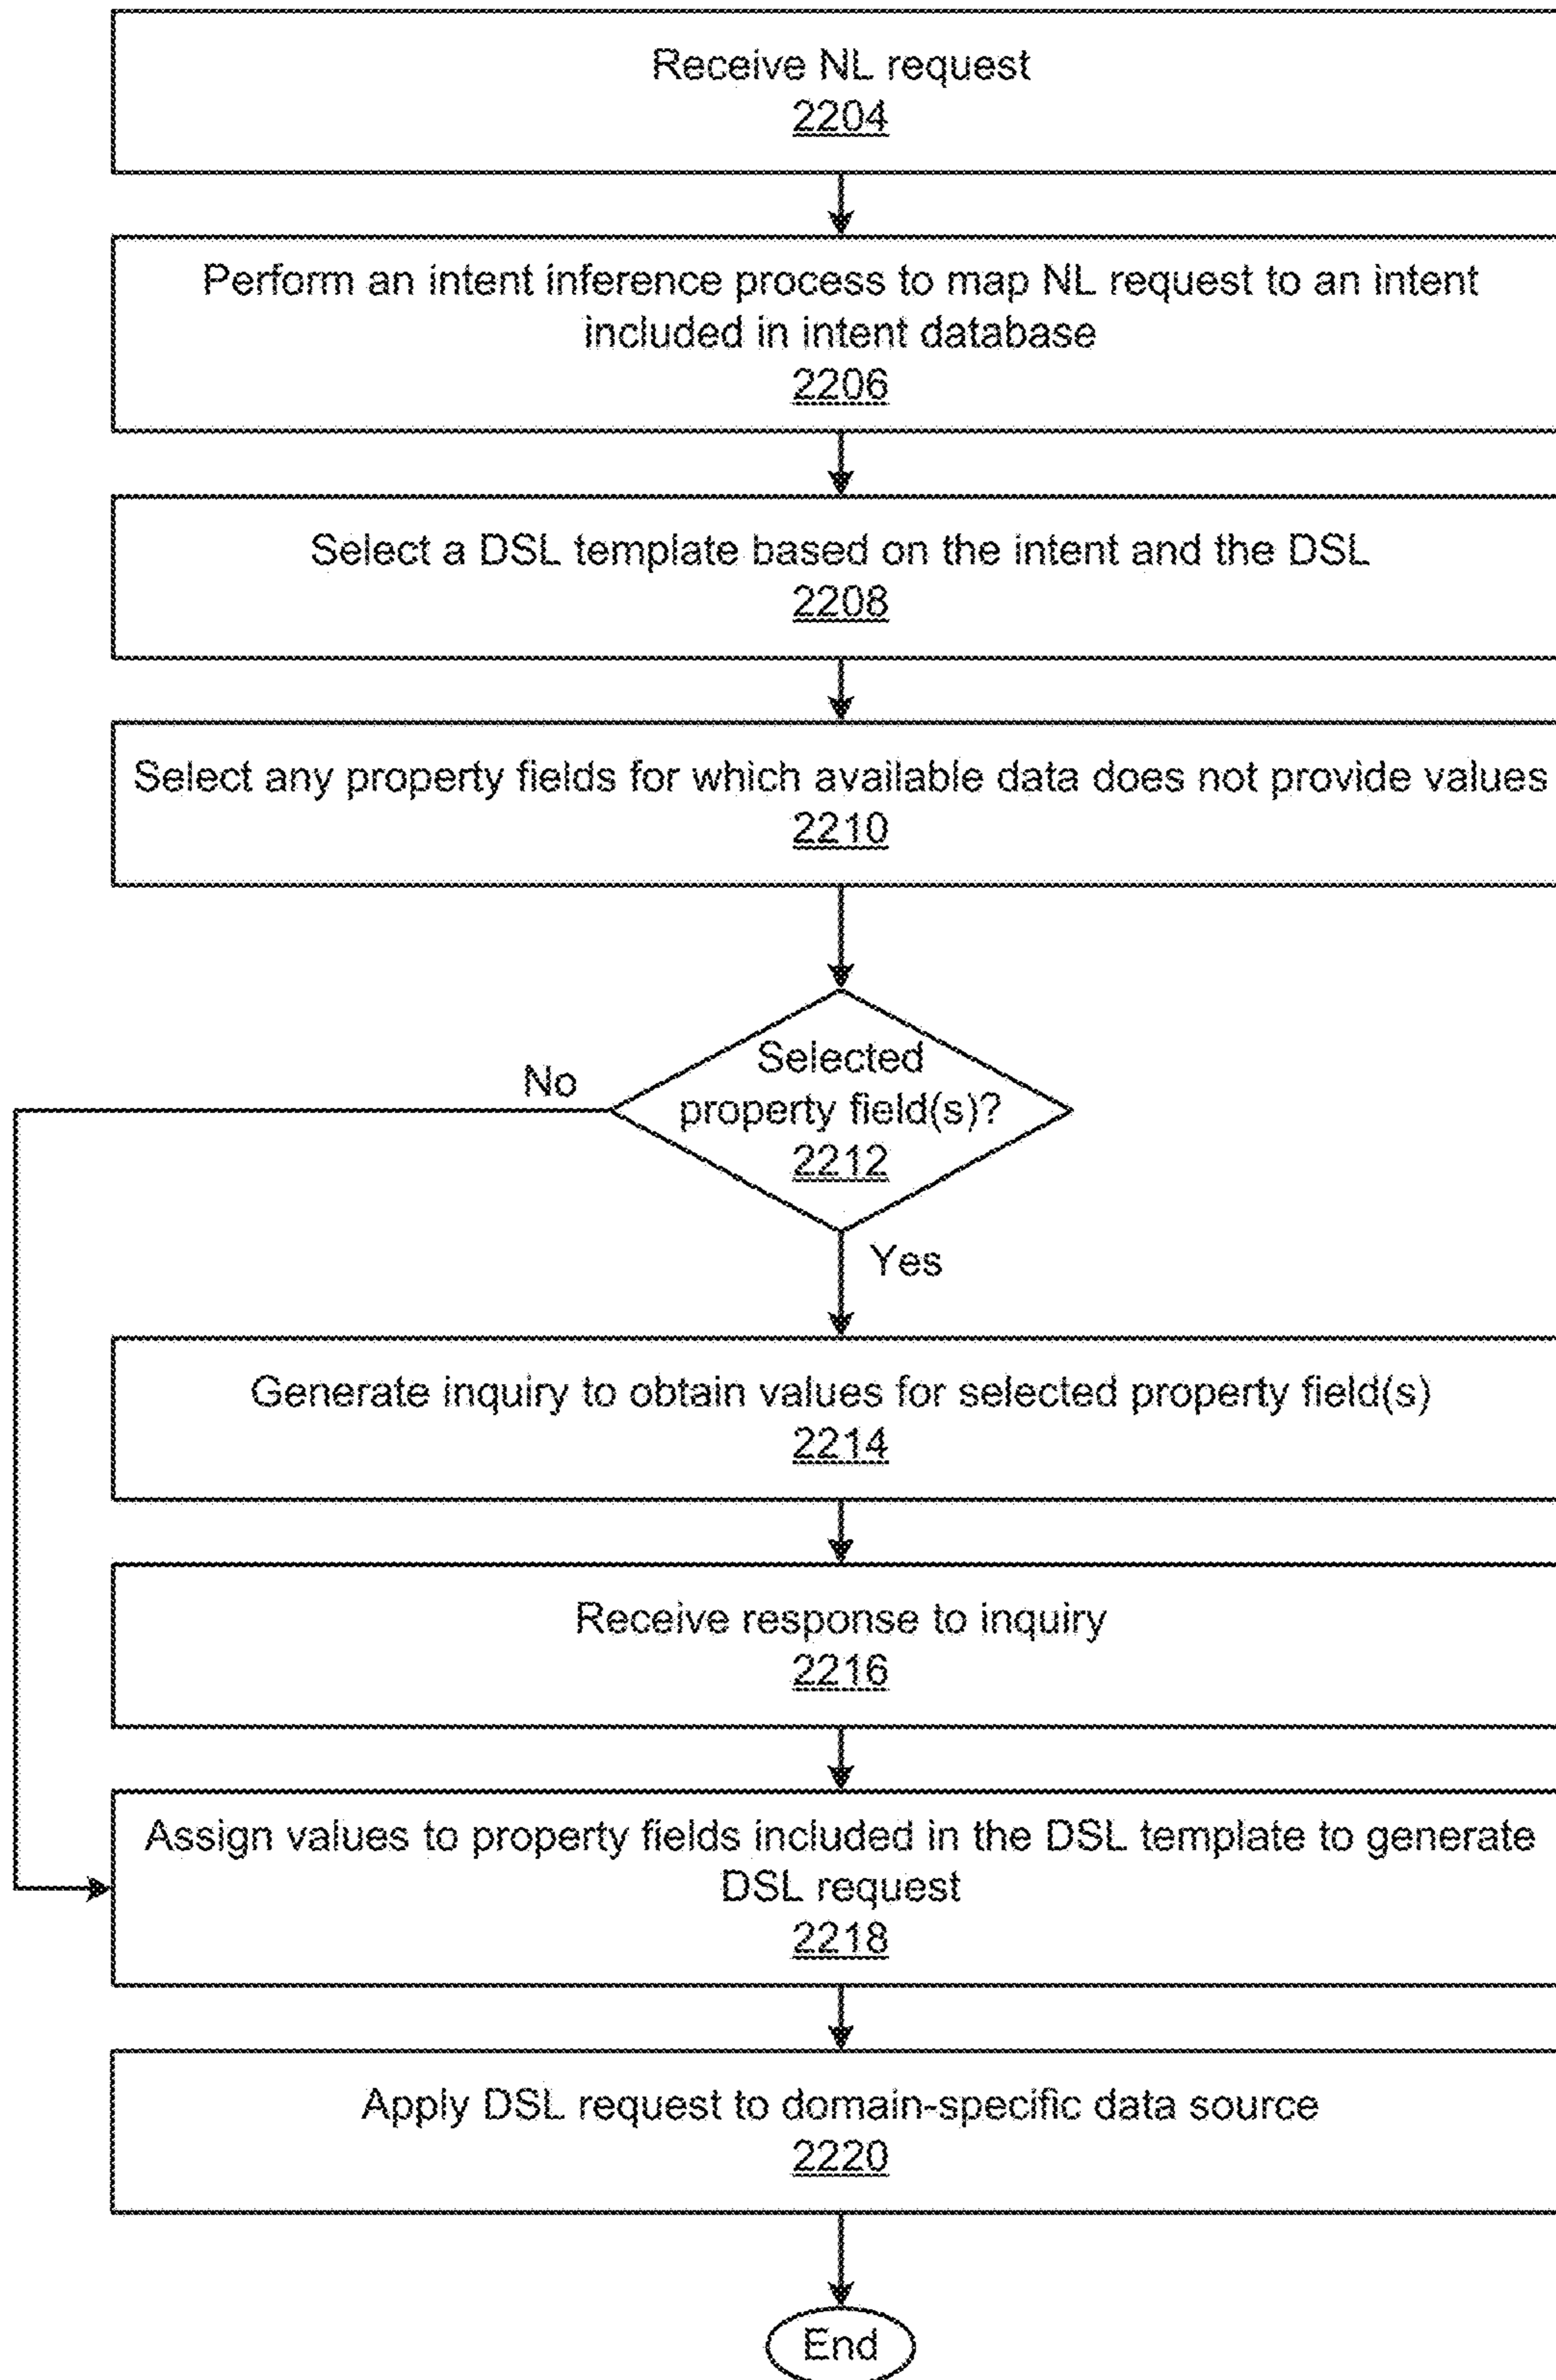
Receive NL request
2204

Perform an intent inference process to map NL request to an intent included in intent database
2206

Select a DSL template based on the intent and the DSL
2208

Select any property fields for which available data does not provide values
2210

Selected property field(s)?
2212

No

Yes

Generate inquiry to obtain values for selected property field(s)
2214

Receive response to inquiry
2216

Assign values to property fields included in the DSL template to generate DSL request
2218

Apply DSL request to domain-specific data source
2220

End